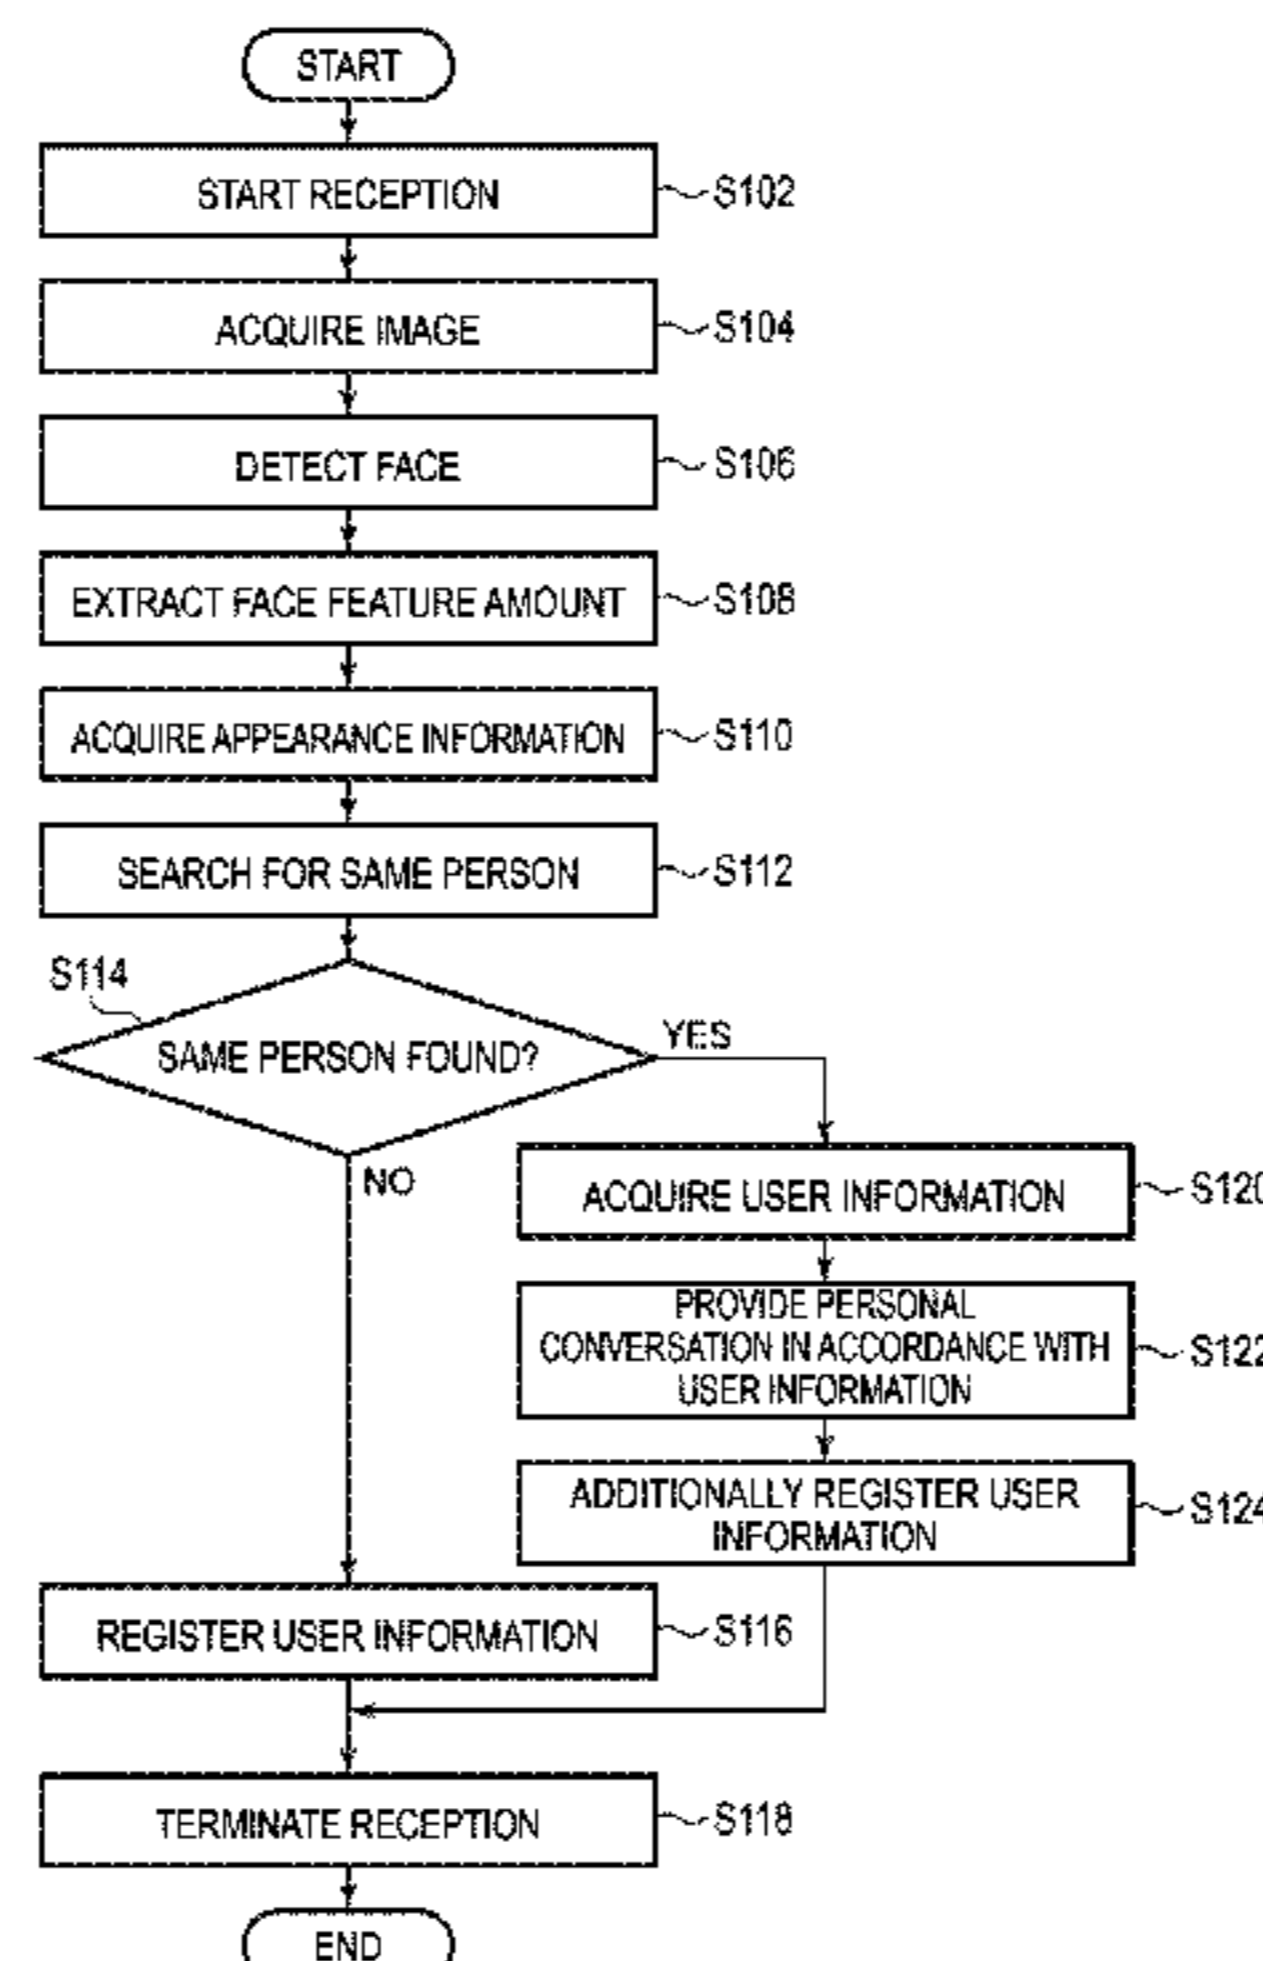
START

START RECEPTION
S102

ACQUIRE IMAGE
S104

DETECT FACE
S106

EXTRACT FACE FEATURE AMOUNT
S108

ACQUIRE APPEARANCE INFORMATION
S110

SEARCH FOR SAME PERSON
S112

S114
SAME PERSON FOUND?
YES
NO

ACQUIRE USER INFORMATION
S120

PROVIDE PERSONAL CONVERSATION IN ACCORDANCE WITH USER INFORMATION
S122

ADDITIONALLY REGISTER USER INFORMATION
S124

REGISTER USER INFORMATION
S116

TERMINATE RECEPTION
S118

END